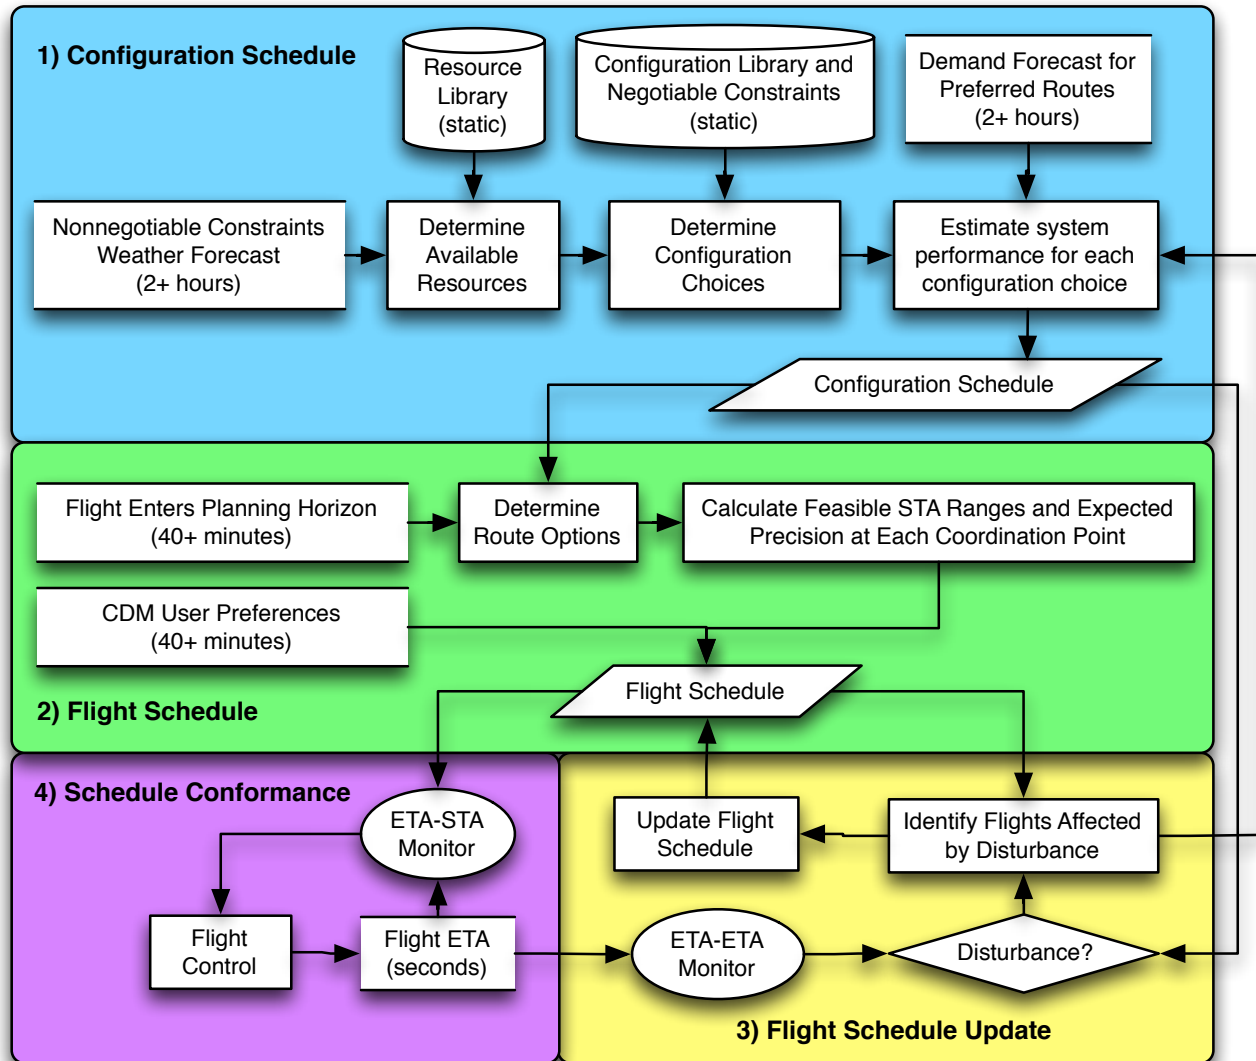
1) Configuration Schedule

Resource Library (static)

Configuration Library and Negotiable Constraints (static)

Demand Forecast for Preferred Routes (2+ hours)

Nonnegotiable Constraints Weather Forecast (2+ hours)

Determine Available Resources

Determine Configuration Choices

Estimate system performance for each configuration choice

Configuration Schedule

Flight Enters Planning Horizon (40+ minutes)

Determine Route Options

Calculate Feasible STA Ranges and Expected Precision at Each Coordination Point

CDM User Preferences (40+ minutes)

Flight Schedule

2) Flight Schedule

4) Schedule Conformance

ETA-STA Monitor

Update Flight Schedule

Identify Flights Affected by Disturbance

Flight Control

Flight ETA (seconds)

ETA-ETA Monitor

Disturbance?

3) Flight Schedule Update